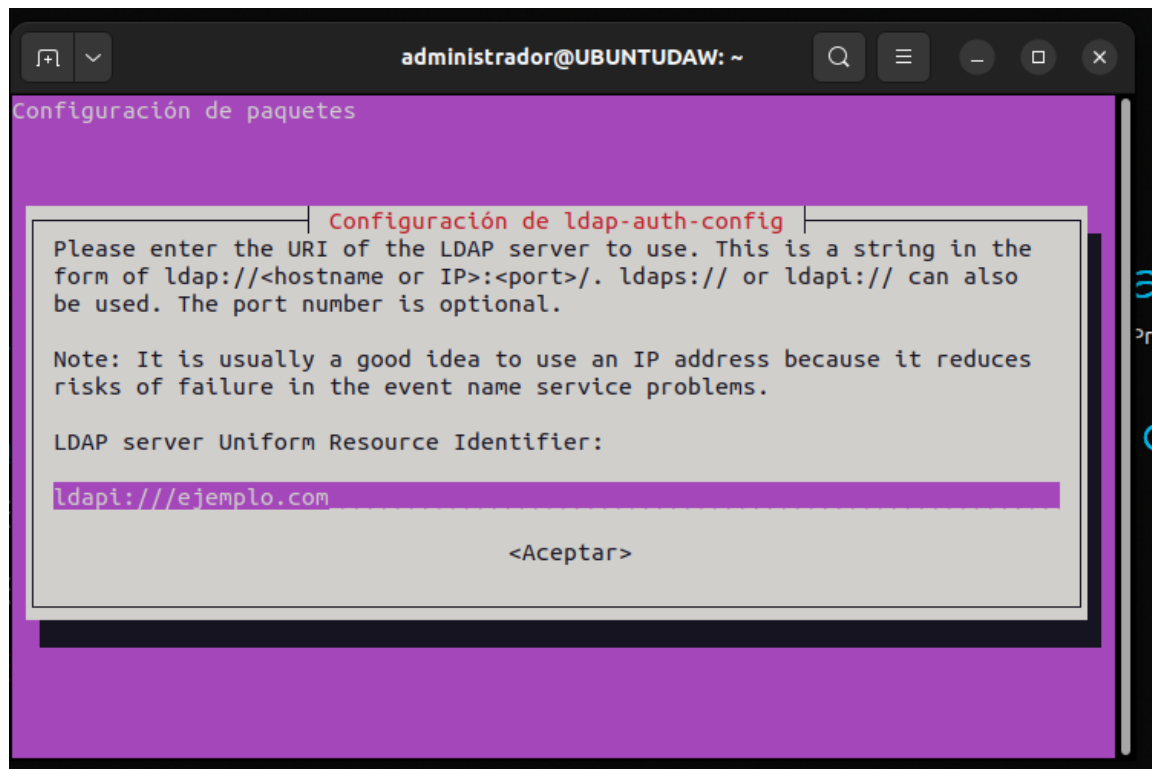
administrador@UBUNTUDAW: ~

Configuración de paquetes

Configuración de ldap-auth-config

Please enter the URI of the LDAP server to use. This is a string in the form of ldap://<hostname or IP>:<port>/. ldaps:// or ldapi:// can also be used. The port number is optional.

Note: It is usually a good idea to use an IP address because it reduces risks of failure in the event name service problems.

LDAP server Uniform Resource Identifier:

ldapi:///ejemplo.com

<Aceptar>